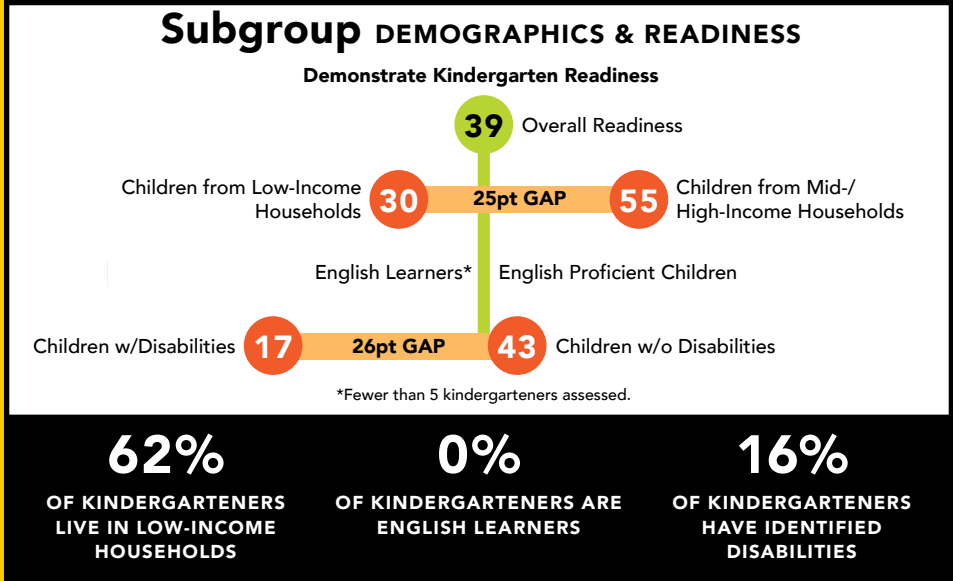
Subgroup DEMOGRAPHICS & READINESS

Demonstrate Kindergarten Readiness

39 Overall Readiness

Children from Low-Income Households 30 25pt GAP 55 Children from Mid-/ High-Income Households

English Learners* English Proficient Children

Children w/Disabilities 17 26pt GAP 43 Children w/o Disabilities

*Fewer than 5 kindergarteners assessed.

62%
OF KINDERGARTENERS LIVE IN LOW-INCOME HOUSEHOLDS

0%
OF KINDERGARTENERS ARE ENGLISH LEARNERS

16%
OF KINDERGARTENERS HAVE IDENTIFIED DISABILITIES